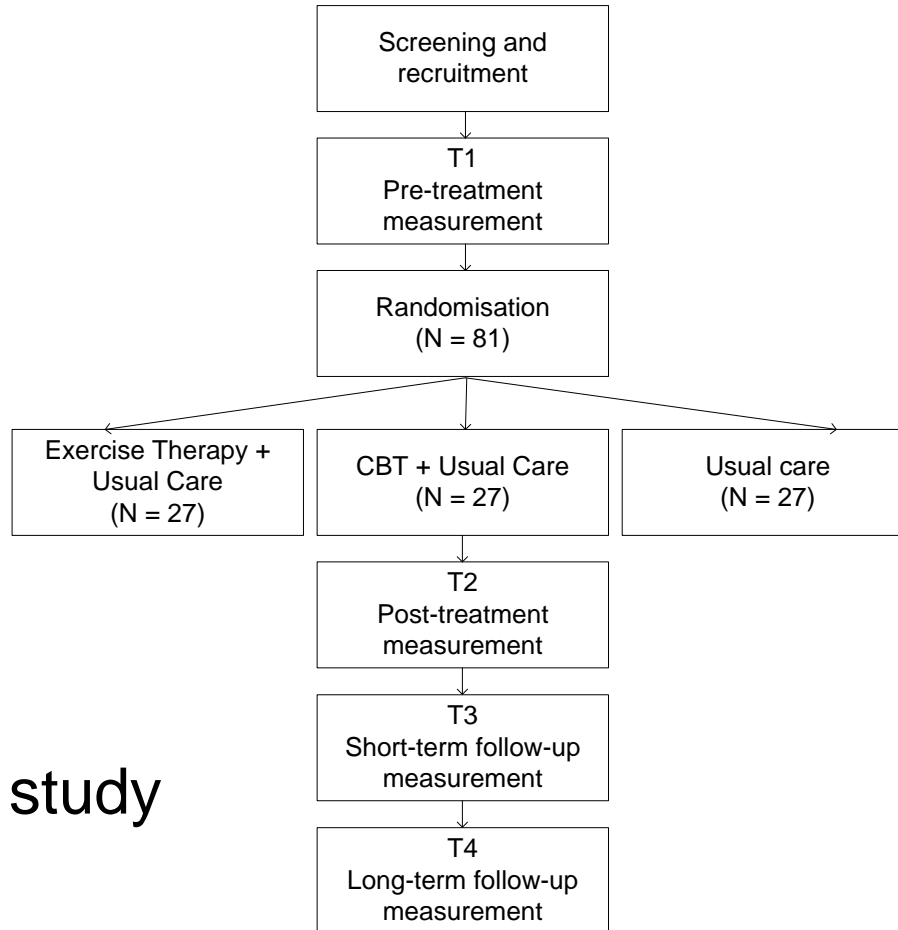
Screening and recruitment

T1
Pre-treatment measurement

Randomisation
(N = 81)

Exercise Therapy + Usual Care
(N = 27)

CBT + Usual Care
(N = 27)

Usual care
(N = 27)

T2
Post-treatment measurement

T3
Short-term follow-up measurement

study

T4
Long-term follow-up measurement